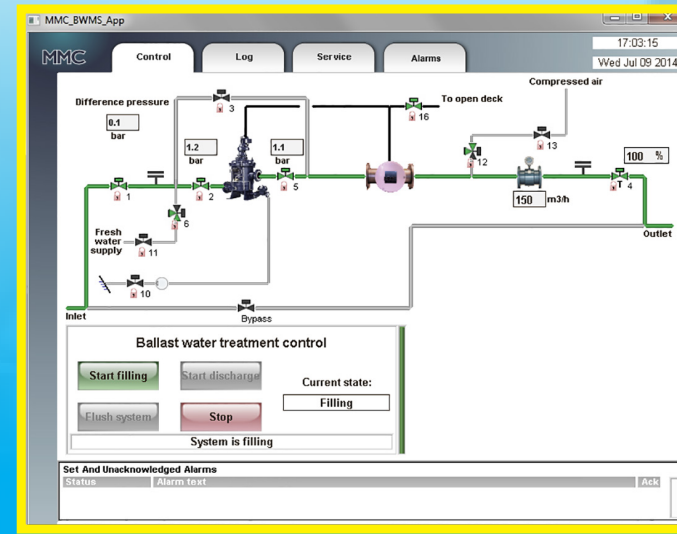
MMC_BWMS_App

MMC

Control

Log

Service

Alarms

17:03:15

Wed Jul 09 2014

Compressed air

Difference pressure

0.1
bar

3

To open deck

16

1.2
bar

1.1
bar

12

13

100 %

1

2

5

4

6

150 m3/h

Fresh water supply

11

Outlet

10

Inlet

Bypass

Ballast water treatment control

Start filling

Start discharge

Current state:

Filling

Flush system

Stop

System is filling

Set And Unacknowledged Alarms

| Status | Alarm text | Ack |
|---|---|---|